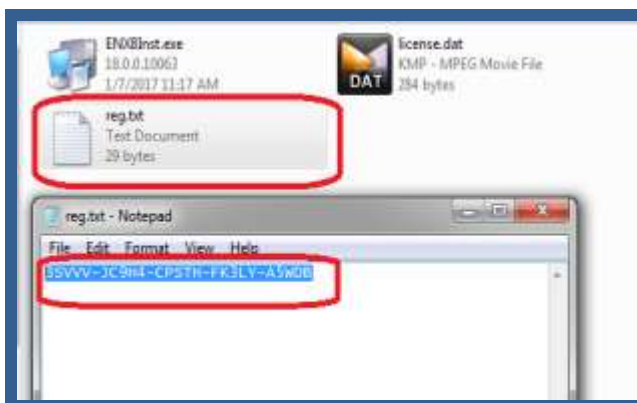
ENXBInst.exe
18.0.0.10063
1/7/2017 11:17 AM

DAT
license.dat
KMP - MPEG Movie File
284 bytes

reg.txt
Text Document
29 bytes

reg.txt - Notepad

File Edit Format View Help

3SVVV-JC9H4-CPSTH-FK3LY-A5WDB